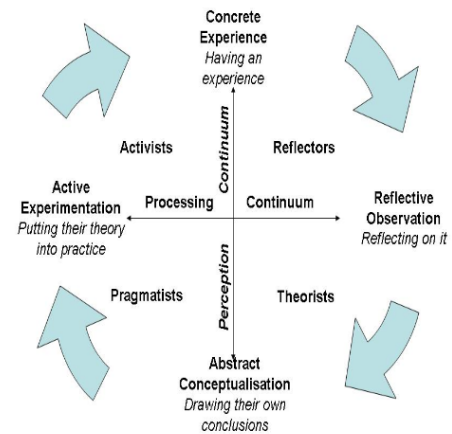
Concrete Experience
Having an experience

Activists

Continuum

Reflectors

Active Experimentation
Putting their theory into practice

Processing

Continuum

Reflective Observation
Reflecting on it

Perception

Pragmatists

Theorists

Abstract Conceptualisation
Drawing their own conclusions